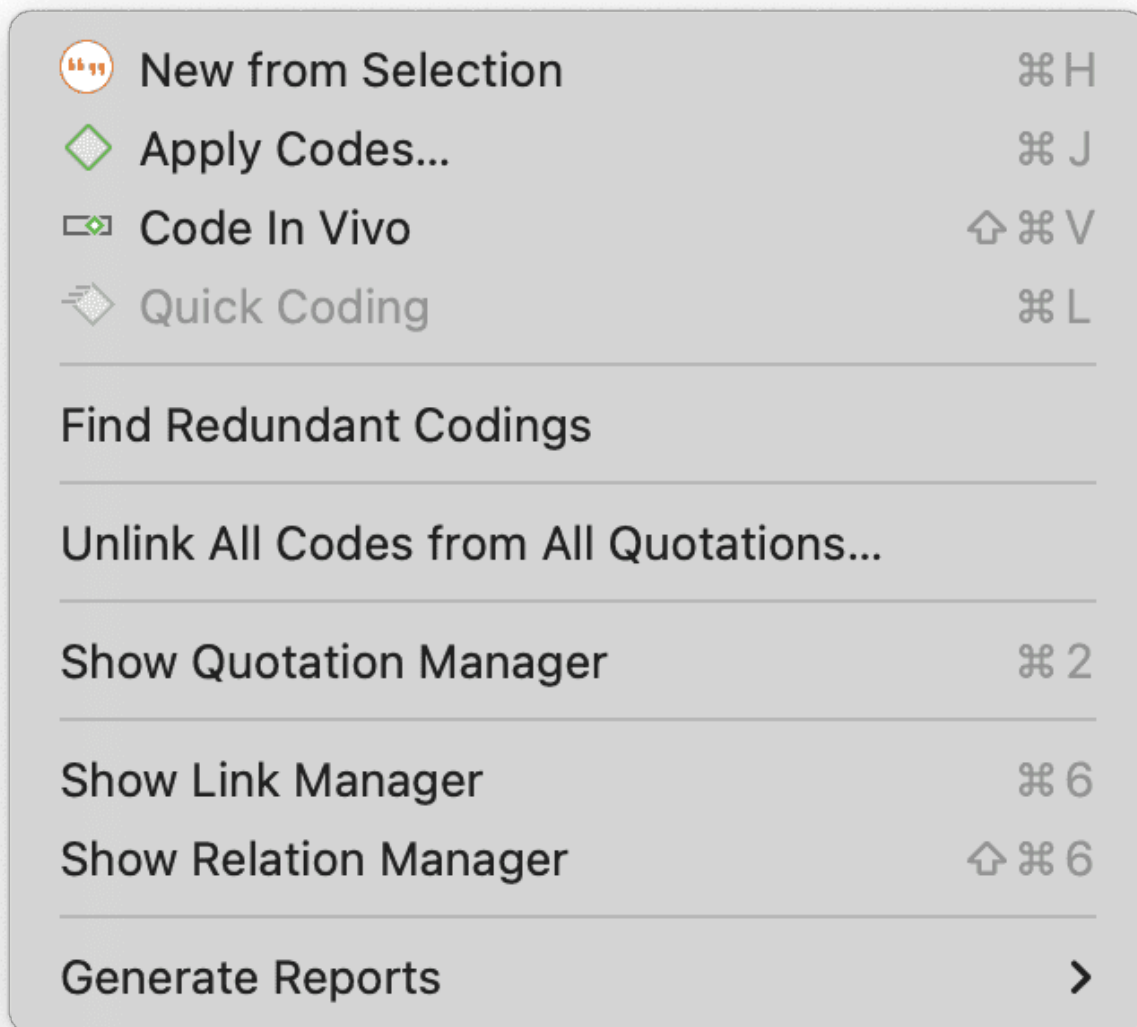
New from Selection ⌘H
Apply Codes... ⌘J
Code In Vivo ⇧⌘V
Quick Coding ⌘L

Find Redundant Codings

Unlink All Codes from All Quotations...

Show Quotation Manager ⌘2

Show Link Manager ⌘6
Show Relation Manager ⇧⌘6

Generate Reports >